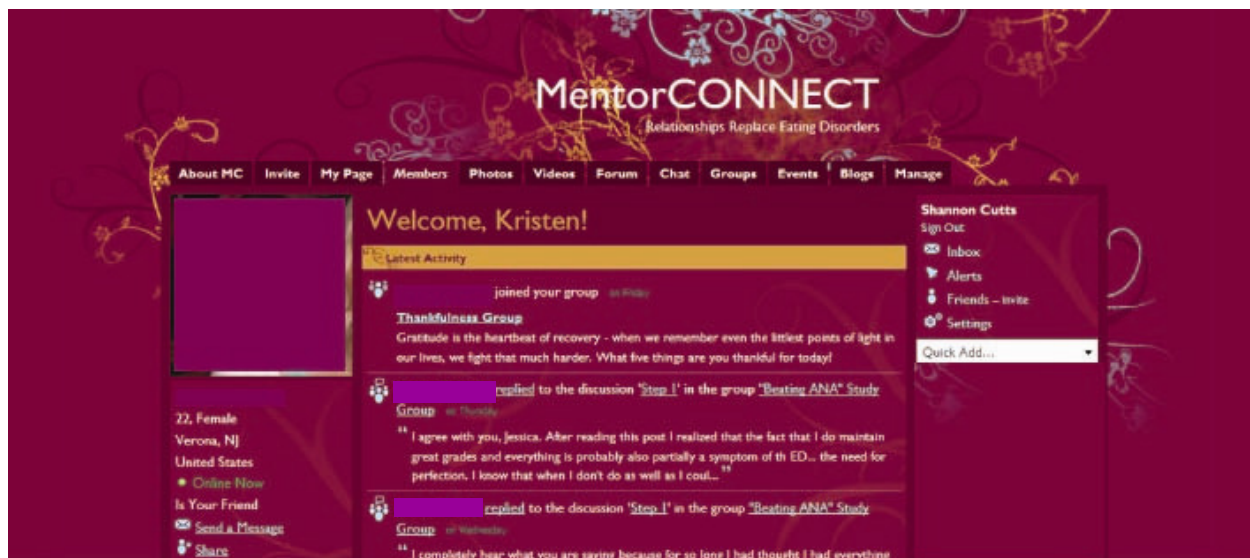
MentorCONNECT
Relationships Replace Eating Disorders

About MC | Invite | My Page | Members | Photos | Videos | Forum | Chat | Groups | Events | Blogs | Manage

22, Female
Verona, NJ
United States
Online Now
Is Your Friend
Send a Message
Share

Welcome, Kristen!

Latest Activity

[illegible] joined your group on Friday
Thankfulness Group
Gratitude is the heartbeat of recovery - when we remember even the littlest points of light in our lives, we fight that much harder. What five things are you thankful for today!

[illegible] replied to the discussion 'Step 1' in the group "Beating ANA" Study Group on Thursday
"I agree with you, Jessica. After reading this post I realized that the fact that I do maintain great grades and everything is probably also partially a symptom of th ED... the need for perfection. I know that when I don't do as well as I coul..."

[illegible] replied to the discussion 'Step 1' in the group "Beating ANA" Study Group on Wednesday
"I completely hear what you are saying because for so long I had thought I had everything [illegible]

Shannon Cutts
Sign Out
Inbox
Alerts
Friends – Invite
Settings
Quick Add...